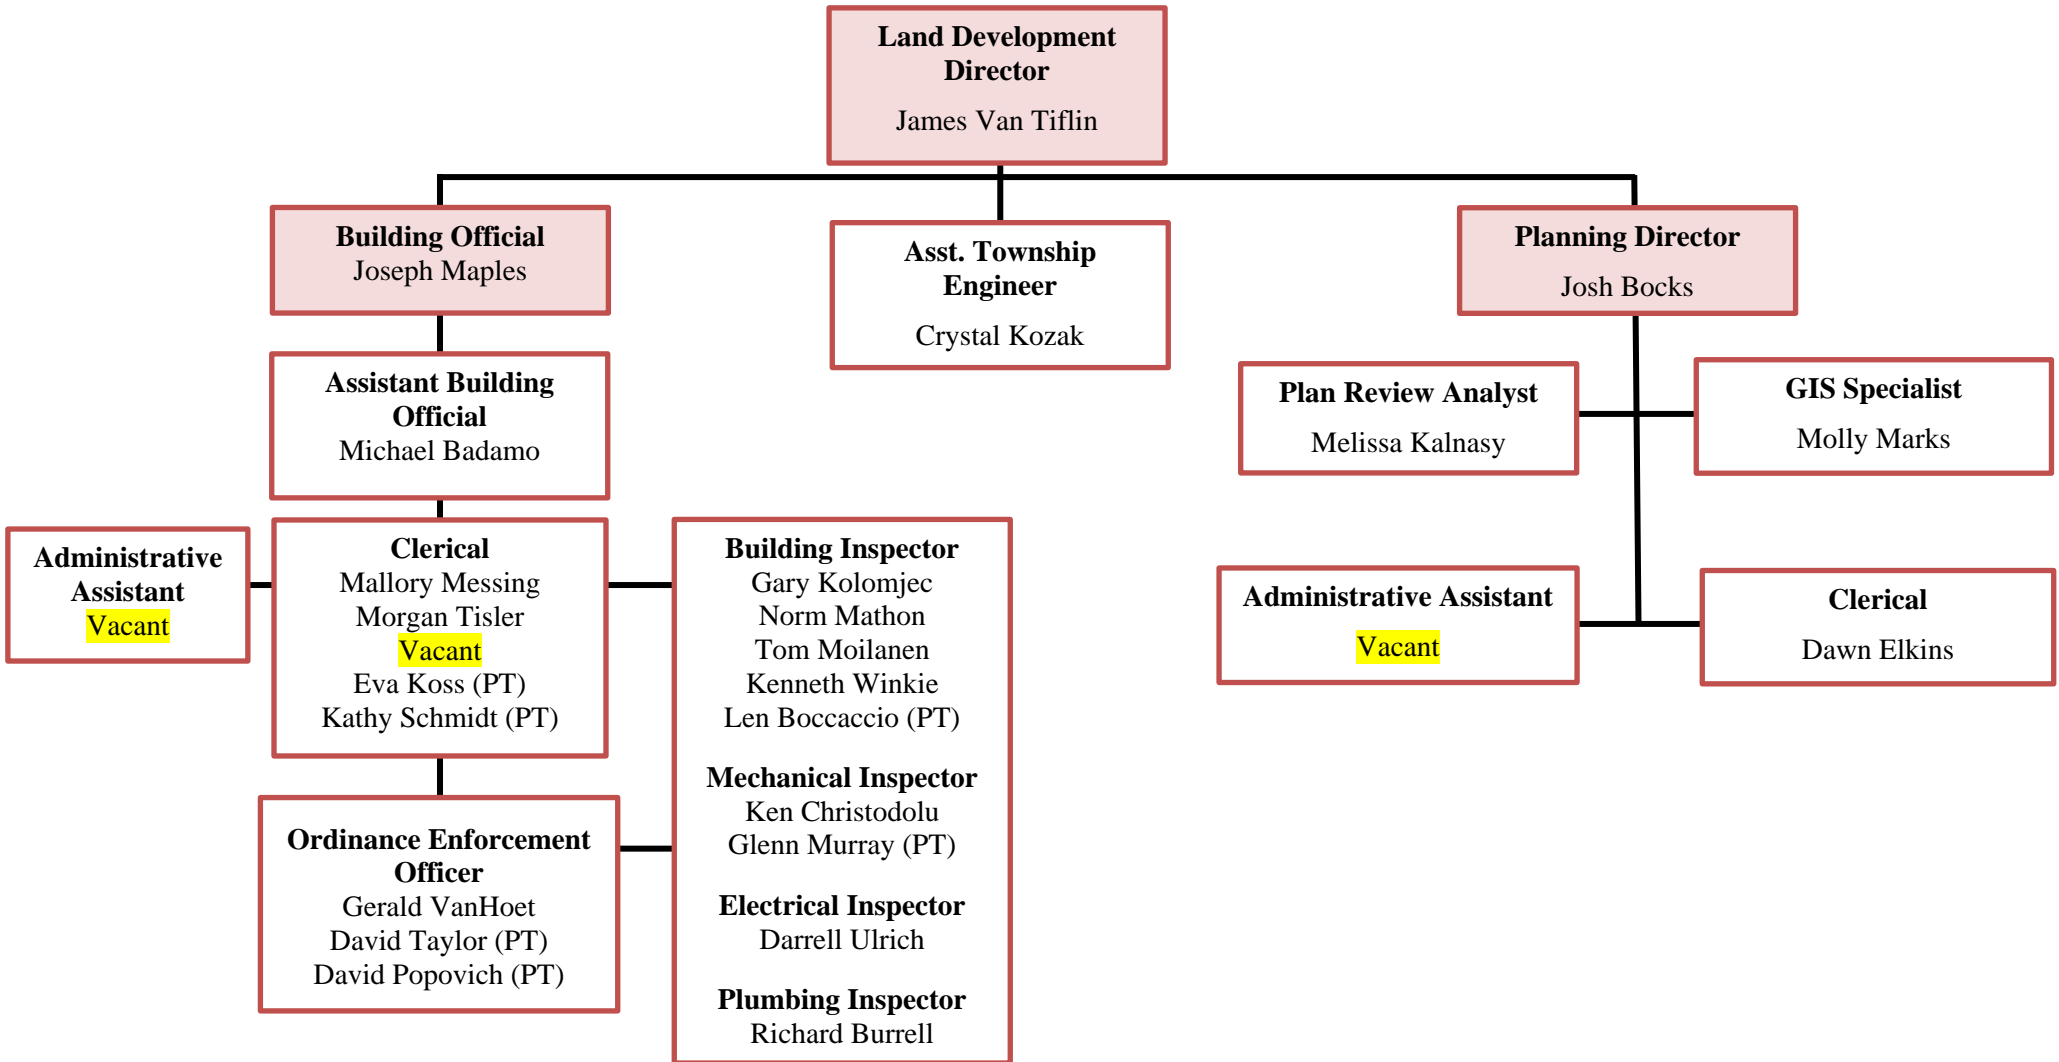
Land Development Director
James Van Tiflin

Building Official
Joseph Maples

Asst. Township Engineer
Crystal Kozak

Planning Director
Josh Bocks

Assistant Building Official
Michael Badamo

Plan Review Analyst
Melissa Kalnasy

GIS Specialist
Molly Marks

Administrative Assistant
Vacant

Clerical
Mallory Messing
Morgan Tisler
Vacant
Eva Koss (PT)
Kathy Schmidt (PT)

Building Inspector
Gary Kolomjec
Norm Mathon
Tom Moilanen
Kenneth Winkie
Len Boccaccio (PT)

Mechanical Inspector
Ken Christodolu
Glenn Murray (PT)

Electrical Inspector
Darrell Ulrich

Plumbing Inspector
Richard Burrell

Administrative Assistant
Vacant

Clerical
Dawn Elkins

Ordinance Enforcement Officer
Gerald VanHoet
David Taylor (PT)
David Popovich (PT)